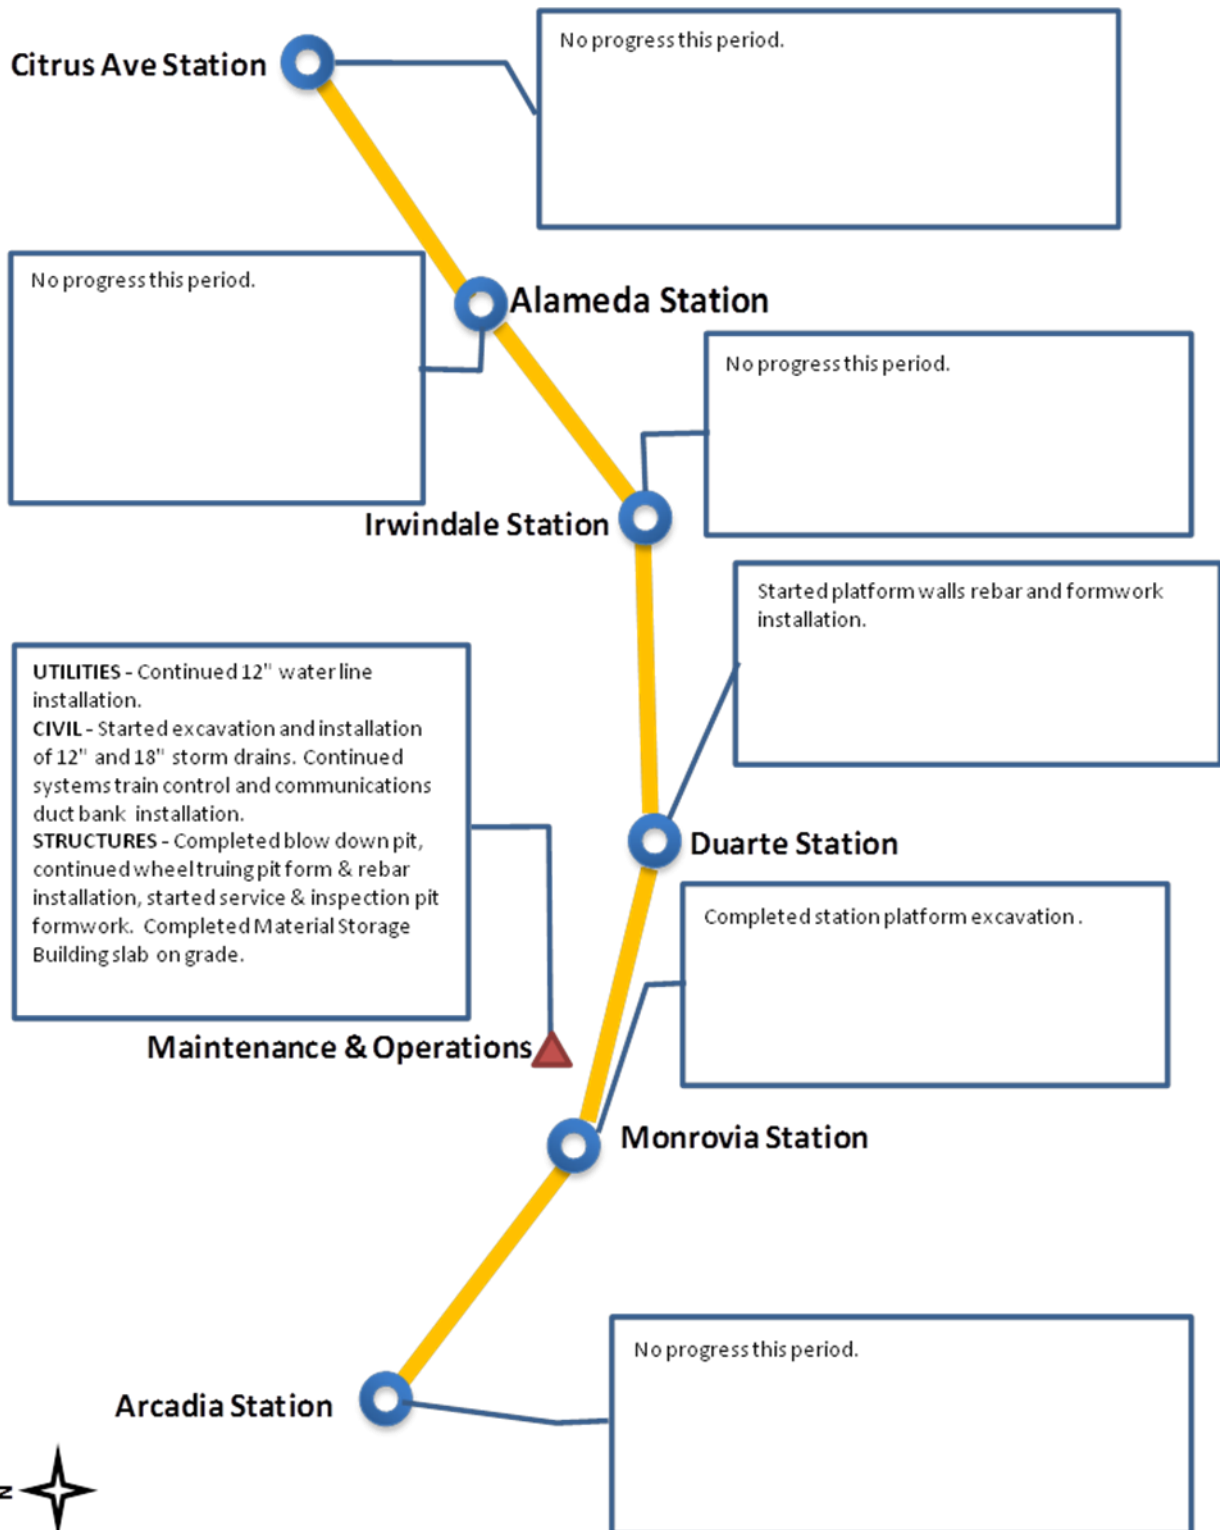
Citrus Ave Station

No progress this period.

Alameda Station

No progress this period.

No progress this period.

Irwindale Station

Started platform walls rebar and formwork installation.

UTILITIES - Continued 12" water line installation.
CIVIL - Started excavation and installation of 12" and 18" storm drains. Continued systems train control and communications duct bank installation.
STRUCTURES - Completed blow down pit, continued wheel truing pit form & rebar installation, started service & inspection pit formwork. Completed Material Storage Building slab on grade.

Duarte Station

Completed station platform excavation.

Maintenance & Operations

Monrovia Station

Arcadia Station

No progress this period.

N